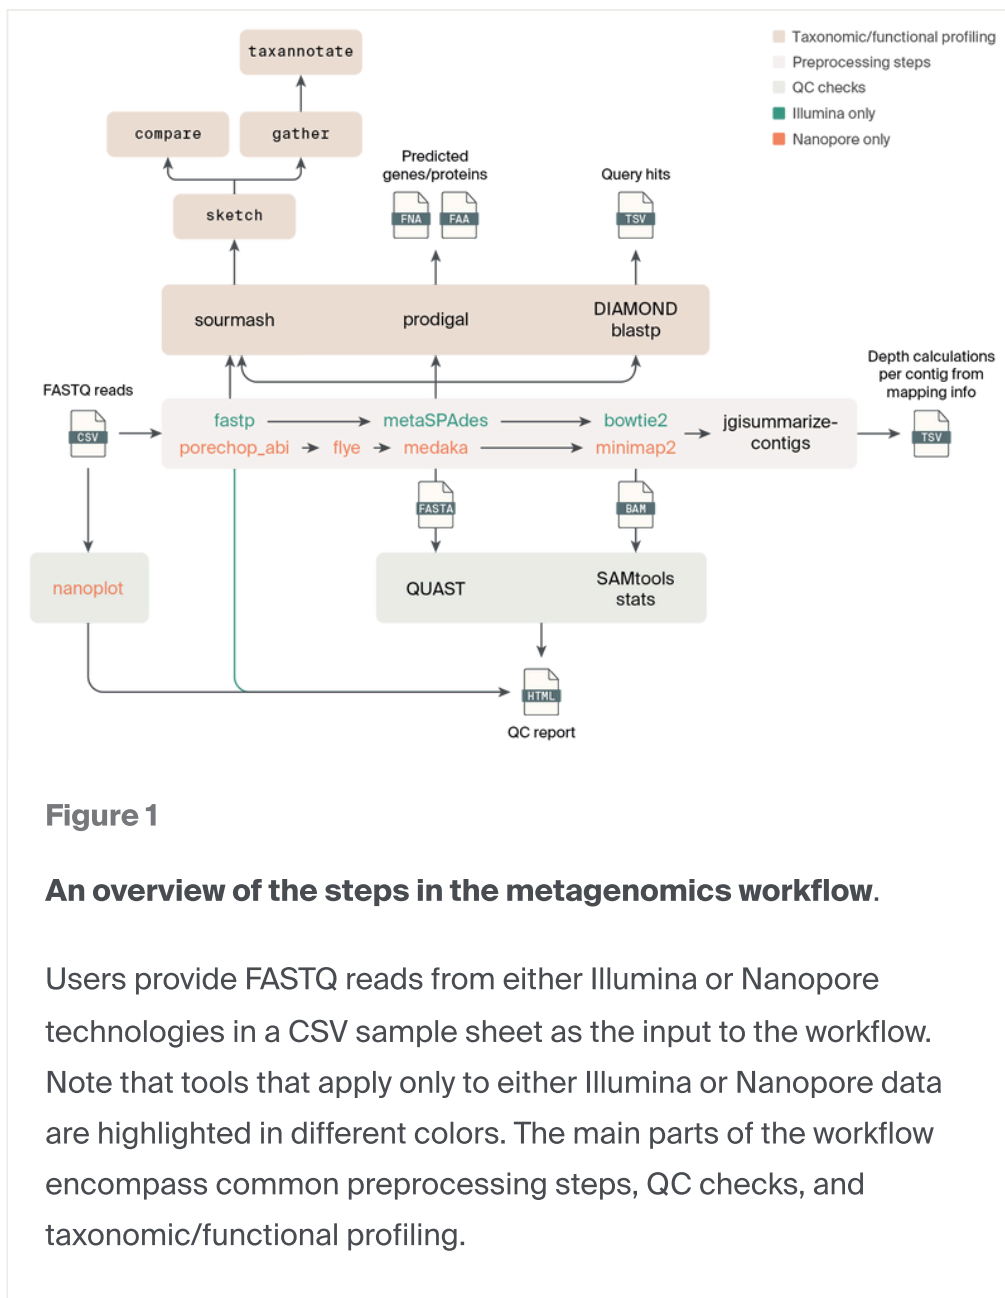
Taxonomic/functional profiling
Preprocessing steps
QC checks
Illumina only
Nanopore only

taxannotate

compare

gather

sketch

Predicted genes/proteins

FNA FAA

Query hits

TSV

sourmash

prodigal

DIAMOND blastp

FASTQ reads

CSV

fastp → metaSPAdes → bowtie2

porechop_abi → flye → medaka → minimap2

jgisummarize-contigs

Depth calculations per contig from mapping info

TSV

FASTA

BAM

nanoplot

QUAST

SAMtools stats

HTML

QC report

Figure 1

An overview of the steps in the metagenomics workflow.

Users provide FASTQ reads from either Illumina or Nanopore technologies in a CSV sample sheet as the input to the workflow. Note that tools that apply only to either Illumina or Nanopore data are highlighted in different colors. The main parts of the workflow encompass common preprocessing steps, QC checks, and taxonomic/functional profiling.